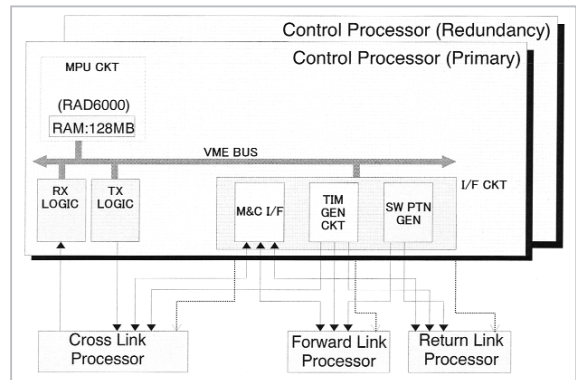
Control Processor (Redundancy)

Control Processor (Primary)

MPU CKT

(RAD6000)

RAM:128MB

VME BUS

RX LOGIC

TX LOGIC

I/F CKT

M&C I/F

TIM GEN CKT

SW PTN GEN

Cross Link Processor

Forward Link Processor

Return Link Processor